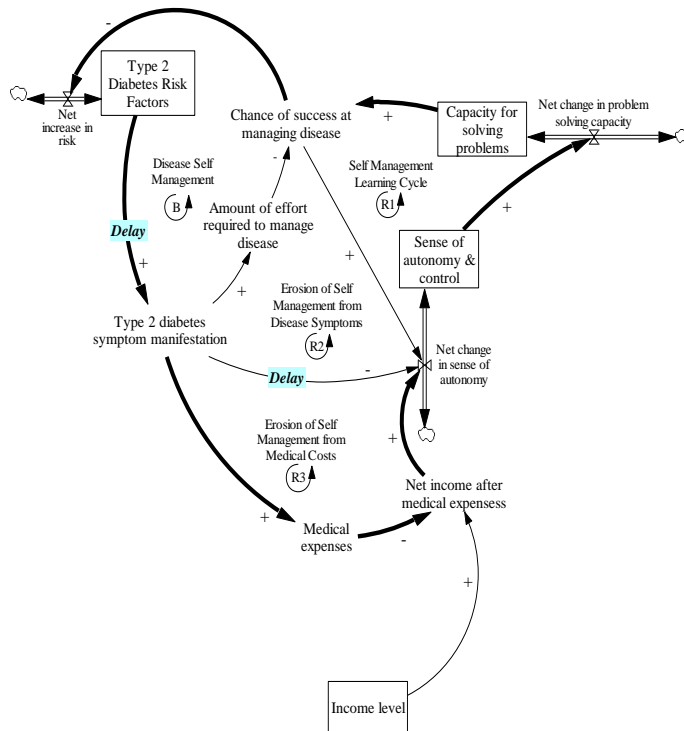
-

Type 2 Diabetes Risk Factors

Net increase in risk

Chance of success at managing disease

+

Capacity for solving problems

Net change in problem solving capacity

Disease Self Management

B

-

Self Management Learning Cycle

R1

Amount of effort required to manage disease

Delay

+

+

+

Sense of autonomy & control

+

Erosion of Self Management from Disease Symptoms

R2

Type 2 diabetes symptom manifestation

Delay

-

Net change in sense of autonomy

Erosion of Self Management from Medical Costs

R3

+

Net income after medical expensess

+

Medical expenses

-

+

Income level